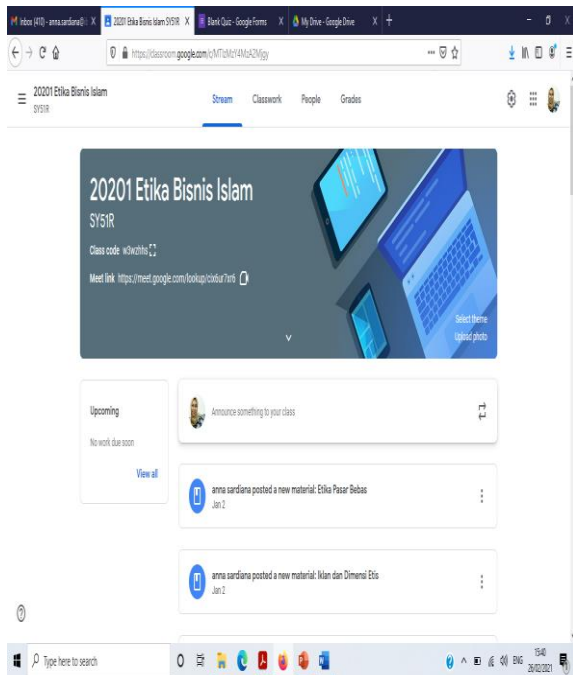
Inbox (410) - anna.sardiana@ X
20201 Etika Bisnis Islam SY51R X
Blank Quiz - Google Forms X
My Drive - Google Drive X
+

https://classroom.google.com/c/MTIzMzY4MzA2MjgY

20201 Etika Bisnis Islam
SY51R

Stream Classwork People Grades

20201 Etika Bisnis Islam
SY51R
Class code w3wzhhs
Meet link https://meet.google.com/lookup/cixdur7xn6

Select theme
Upload photo

Upcoming
No work due soon
View all

Announce something to your class

anna sardiana posted a new material: Etika Pasar Bebas
Jan 2

anna sardiana posted a new material: Iklan dan Dimensi Etis
Jan 2

Type here to search

ENG 15:40 26/02/2021